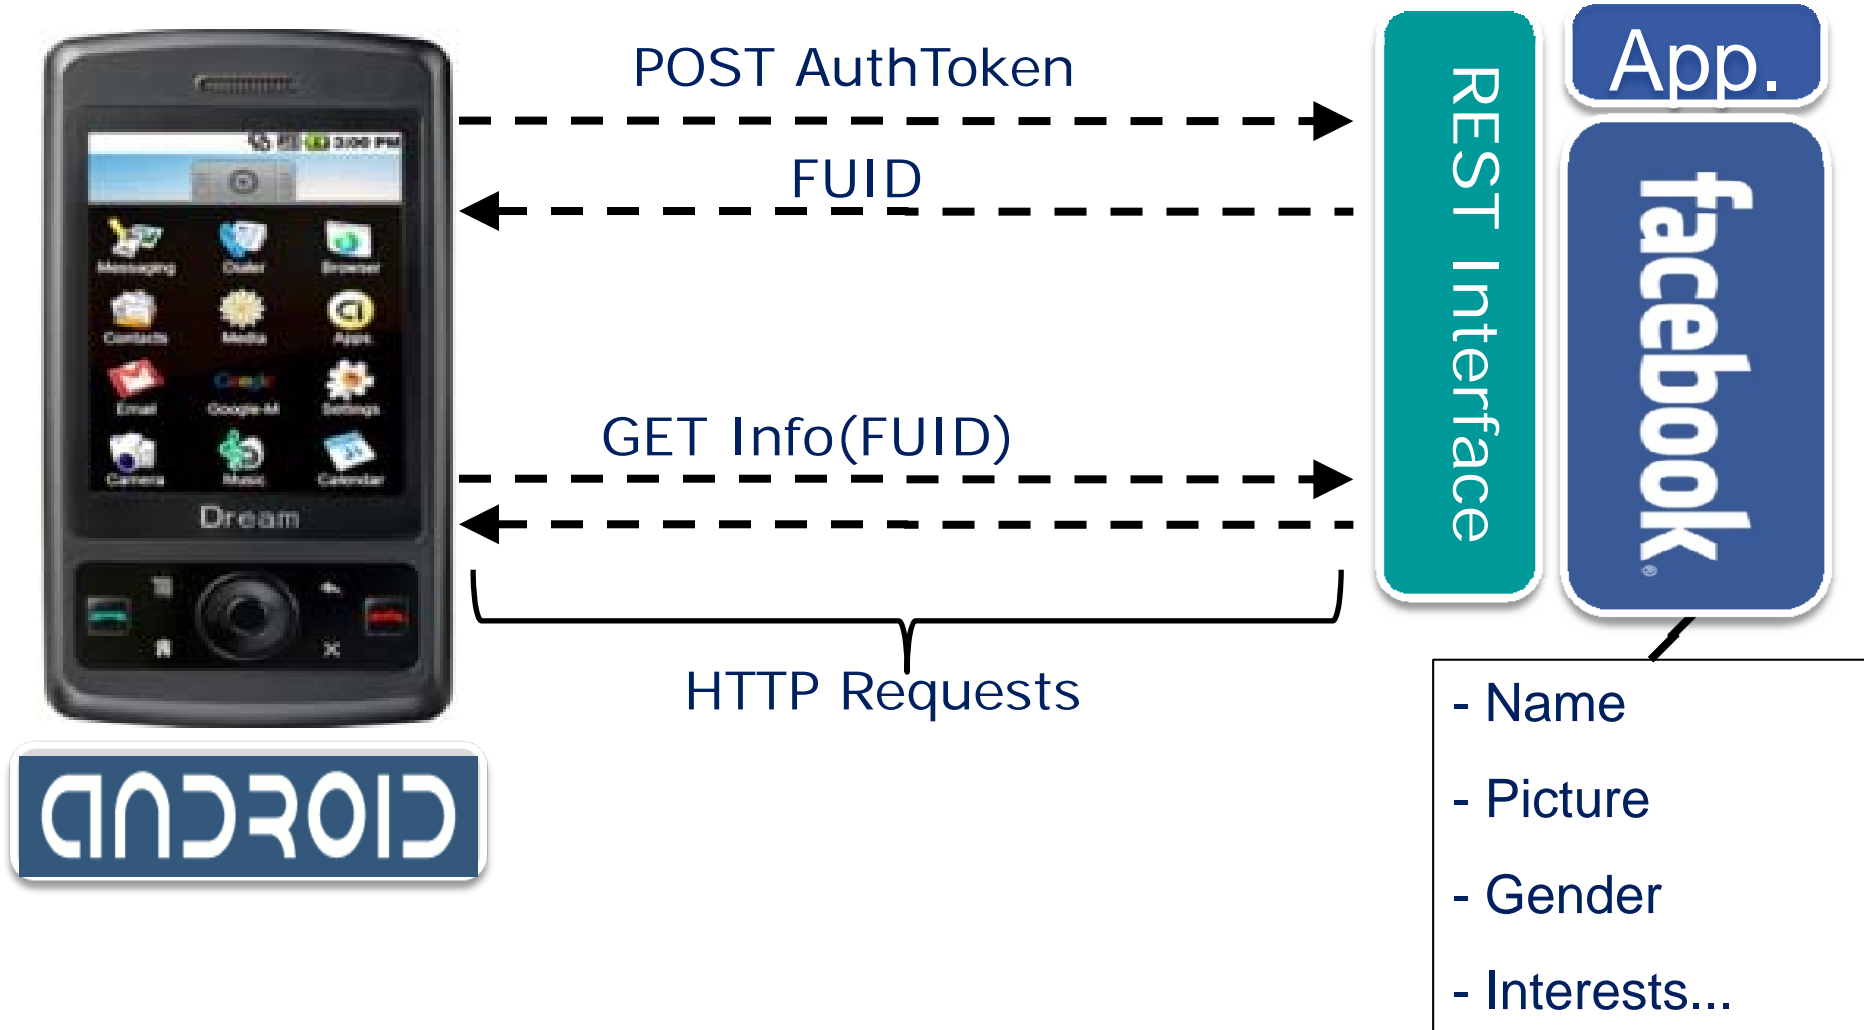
POST AuthToken

FUID

GET Info(FUID)

HTTP Requests

REST Interface

App.

facebook

3:00 PM

Messaging Dialer Browser

Contacts Media Apps

Email Google-M Settings

Camera Music Calendar

Dream

ANDROID

- Name

- Picture

- Gender

- Interests...